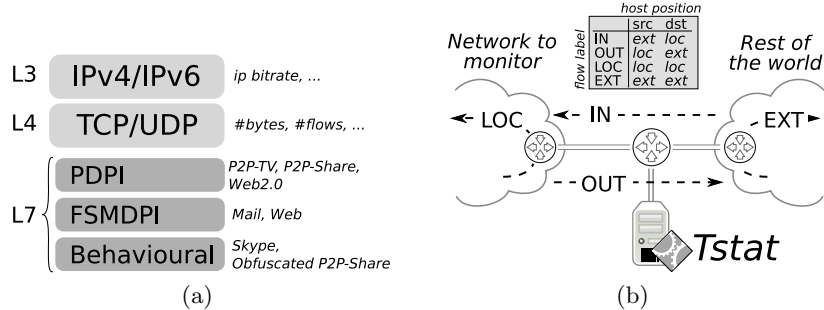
L3 IPv4/IPv6 *ip bitrate, ...*

L4 TCP/UDP *#bytes, #flows, ...*

L7

PDPI *P2P-TV, P2P-Share, Web2.0*

FSMDPI *Mail, Web*

Behavioural *Skype, Obfuscated P2P-Share*

(a)

*host position*

| *flow label* | src | dst |
|---|---|---|
| IN | *ext* | *loc* |
| OUT | *loc* | *ext* |
| LOC | *loc* | *loc* |
| EXT | *ext* | *ext* |

*Network to monitor*

*Rest of the world*

LOC

IN

EXT

OUT

*Tstat*

(b)